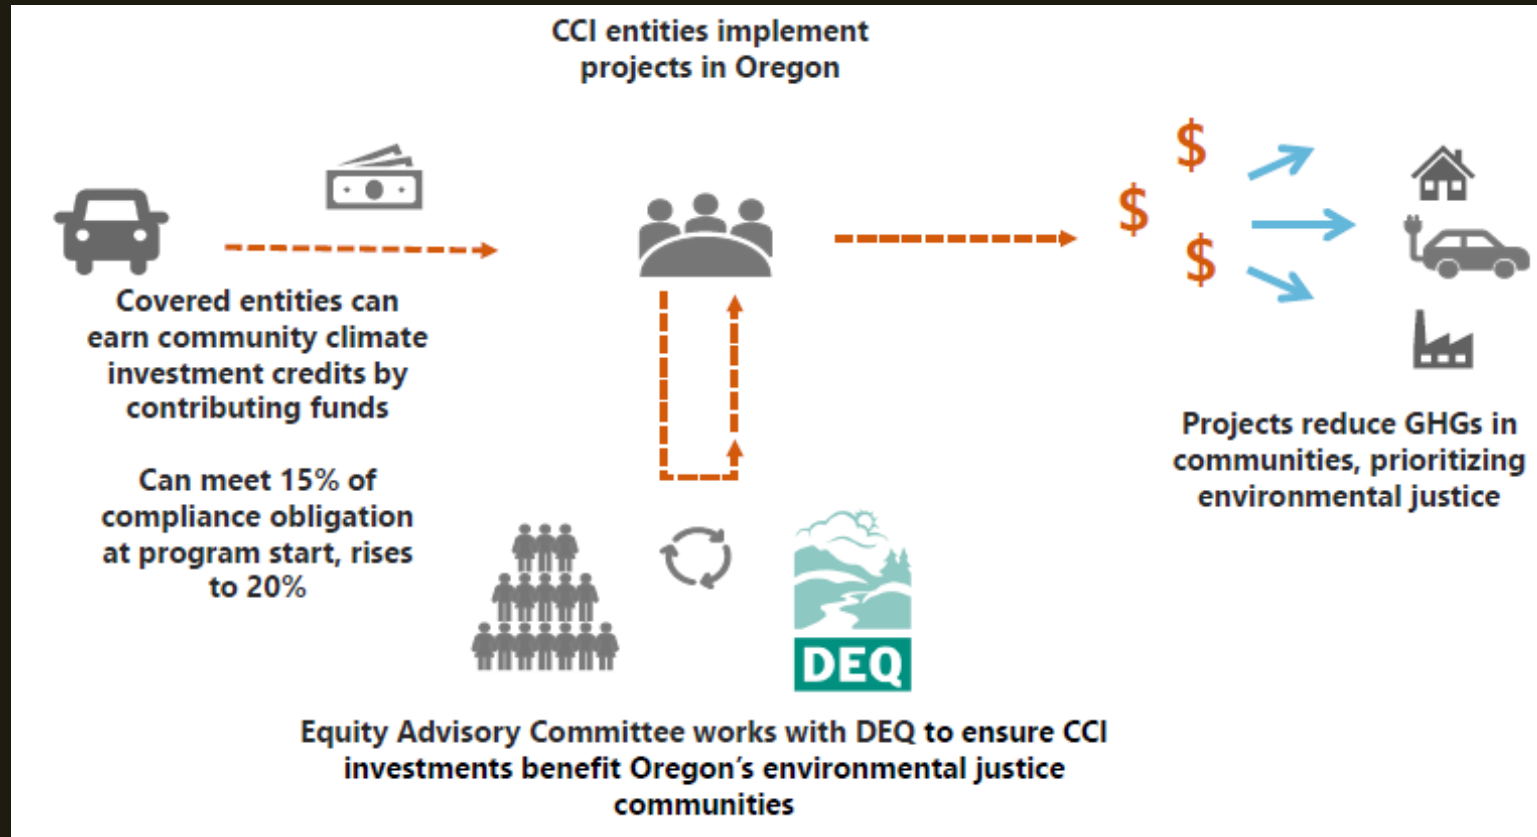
CCI entities implement projects in Oregon

Covered entities can earn community climate investment credits by contributing funds

Can meet 15% of compliance obligation at program start, rises to 20%

$
$
$

Projects reduce GHGs in communities, prioritizing environmental justice

DEQ

Equity Advisory Committee works with DEQ to ensure CCI investments benefit Oregon's environmental justice communities